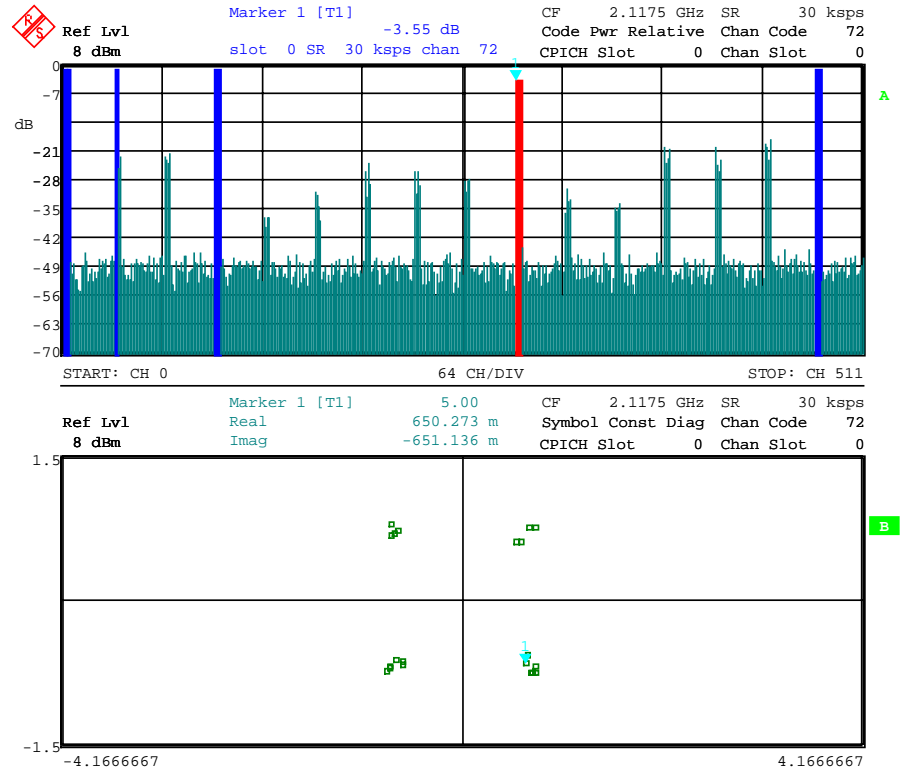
Ref Lvl
8 dBm

Marker 1 [T1]
-3.55 dB
slot 0 SR 30 ksps chan 72

CF 2.1175 GHz SR 30 ksps
Code Pwr Relative Chan Code 72
CPICH Slot 0 Chan Slot 0

0
-7
dB
-21
-28
-35
-42
-49
-56
-63
-70

1

A

START: CH 0 64 CH/DIV STOP: CH 511

Ref Lvl
8 dBm

Marker 1 [T1] 5.00
Real 650.273 m
Imag -651.136 m

CF 2.1175 GHz SR 30 ksps
Symbol Const Diag Chan Code 72
CPICH Slot 0 Chan Slot 0

1.5

1

B

-1.5
-4.1666667 4.1666667